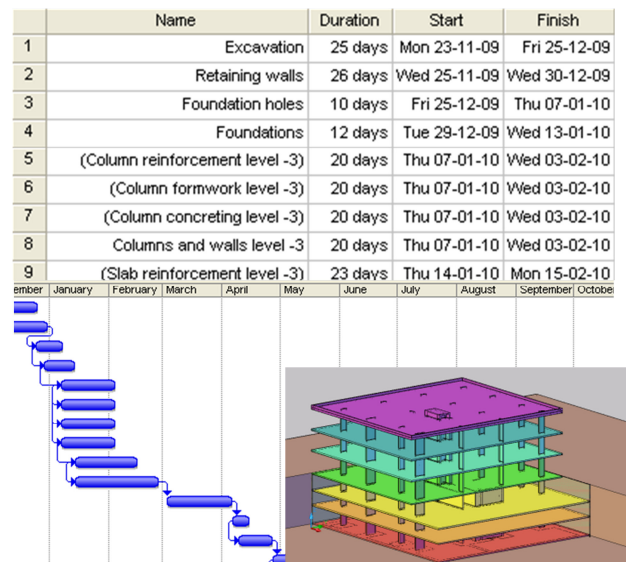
|   | Name | Duration | Start | Finish |
|---|---|---|---|---|
| 1 | Excavation | 25 days | Mon 23-11-09 | Fri 25-12-09 |
| 2 | Retaining walls | 26 days | Wed 25-11-09 | Wed 30-12-09 |
| 3 | Foundation holes | 10 days | Fri 25-12-09 | Thu 07-01-10 |
| 4 | Foundations | 12 days | Tue 29-12-09 | Wed 13-01-10 |
| 5 | (Column reinforcement level -3) | 20 days | Thu 07-01-10 | Wed 03-02-10 |
| 6 | (Column formwork level -3) | 20 days | Thu 07-01-10 | Wed 03-02-10 |
| 7 | (Column concreting level -3) | 20 days | Thu 07-01-10 | Wed 03-02-10 |
| 8 | Columns and walls level -3 | 20 days | Thu 07-01-10 | Wed 03-02-10 |
| 9 | (Slab reinforcement level -3) | 23 days | Thu 14-01-10 | Mon 15-02-10 |

ember | January | February | March | April | May | June | July | August | September | Octobe